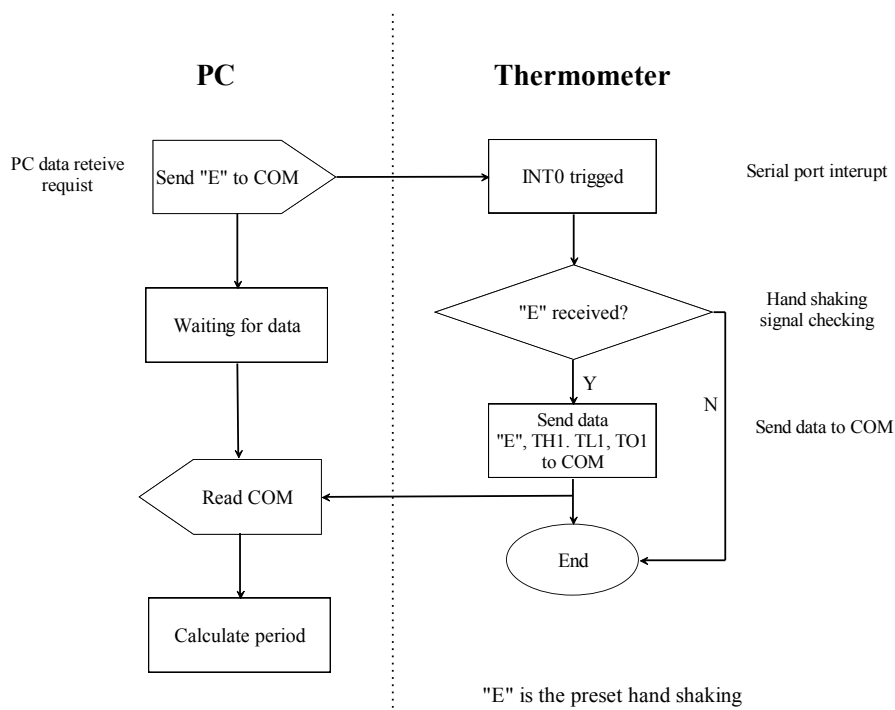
PC

Thermometer

PC data reteive requist

Send "E" to COM

INT0 trigged

Serial port interupt

Waiting for data

"E" received?

Hand shaking signal checking

Y

N

Send data "E", TH1. TL1, TO1 to COM

Send data to COM

Read COM

End

Calculate period

"E" is the preset hand shaking